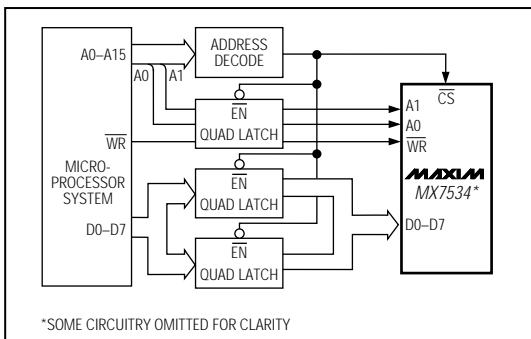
A0–A15
ADDRESS DECODE
A0
A1
$\overline{EN}$
QUAD LATCH
$\overline{WR}$
MICRO-PROCESSOR SYSTEM
$\overline{EN}$
QUAD LATCH
D0–D7
$\overline{EN}$
QUAD LATCH
$\overline{CS}$
A1
A0
$\overline{WR}$
MAXIM
MX7534*
D0–D7

*SOME CIRCUITRY OMITTED FOR CLARITY